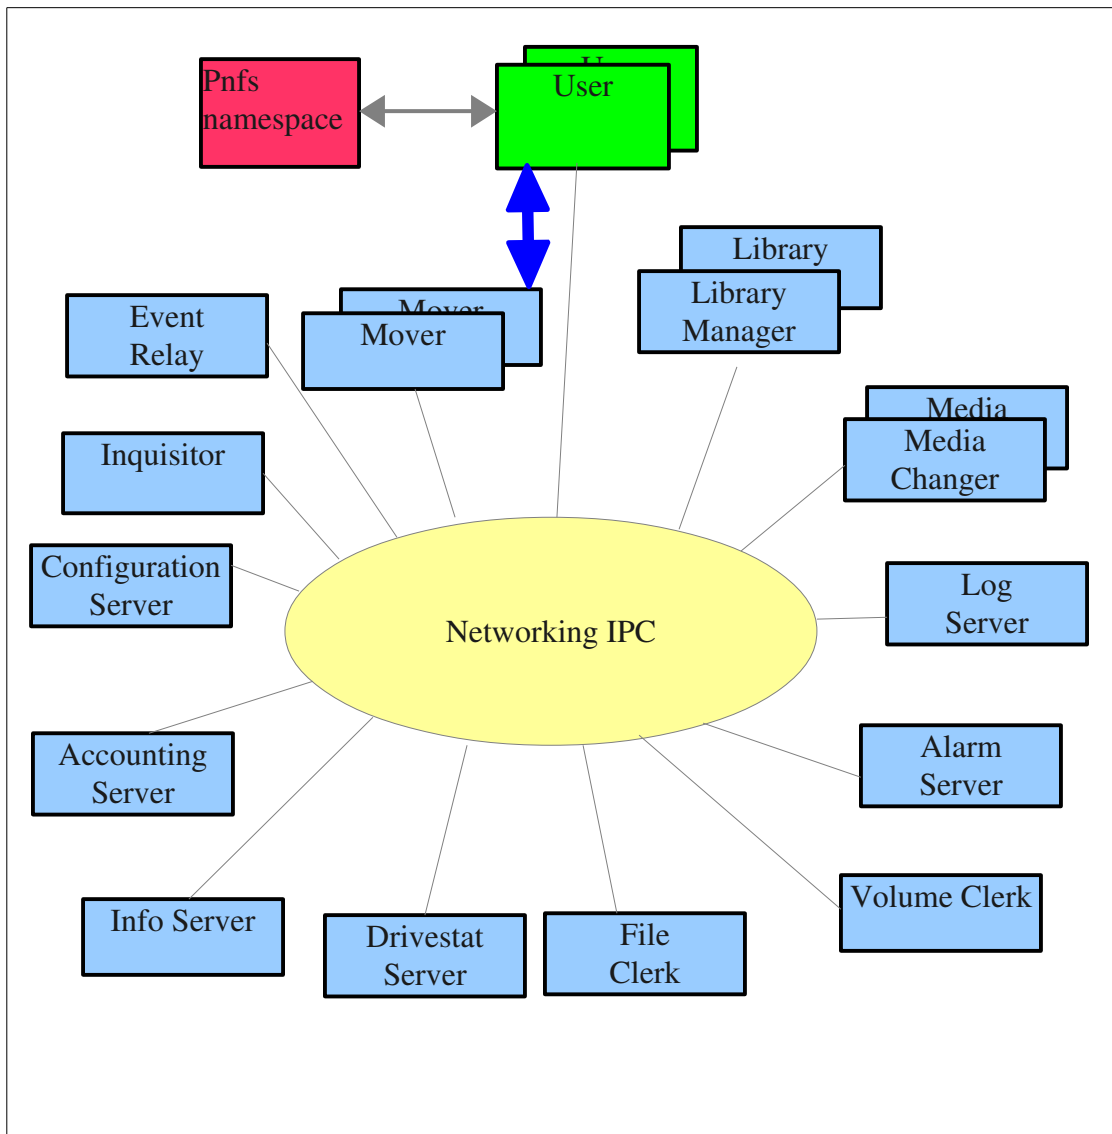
Pnfs namespace

User

Library Manager

Event Relay

Mover

Media Changer

Inquisitor

Configuration Server

Networking IPC

Log Server

Accounting Server

Alarm Server

Volume Clerk

Info Server

Drivestat Server

File Clerk